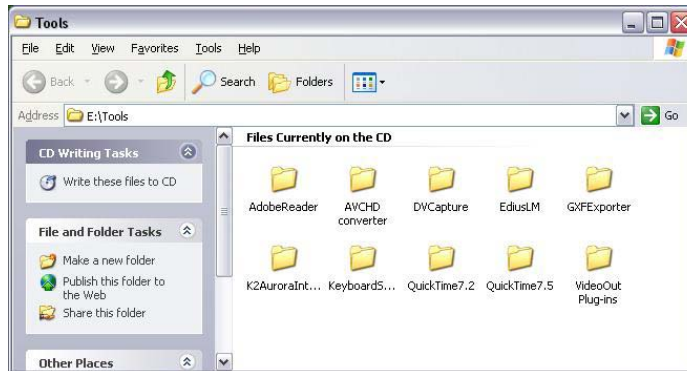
Tools

File Edit View Favorites Tools Help

Back Search Folders

Address E:\Tools Go

CD Writing Tasks

Write these files to CD

File and Folder Tasks

Make a new folder

Publish this folder to the Web

Share this folder

Other Places

Files Currently on the CD

AdobeReader AVCHD converter DVCapture EdiusLM GXFExporter

K2AuroraInt... Keyboard5... QuickTime7.2 QuickTime7.5 VideoOut Plug-ins